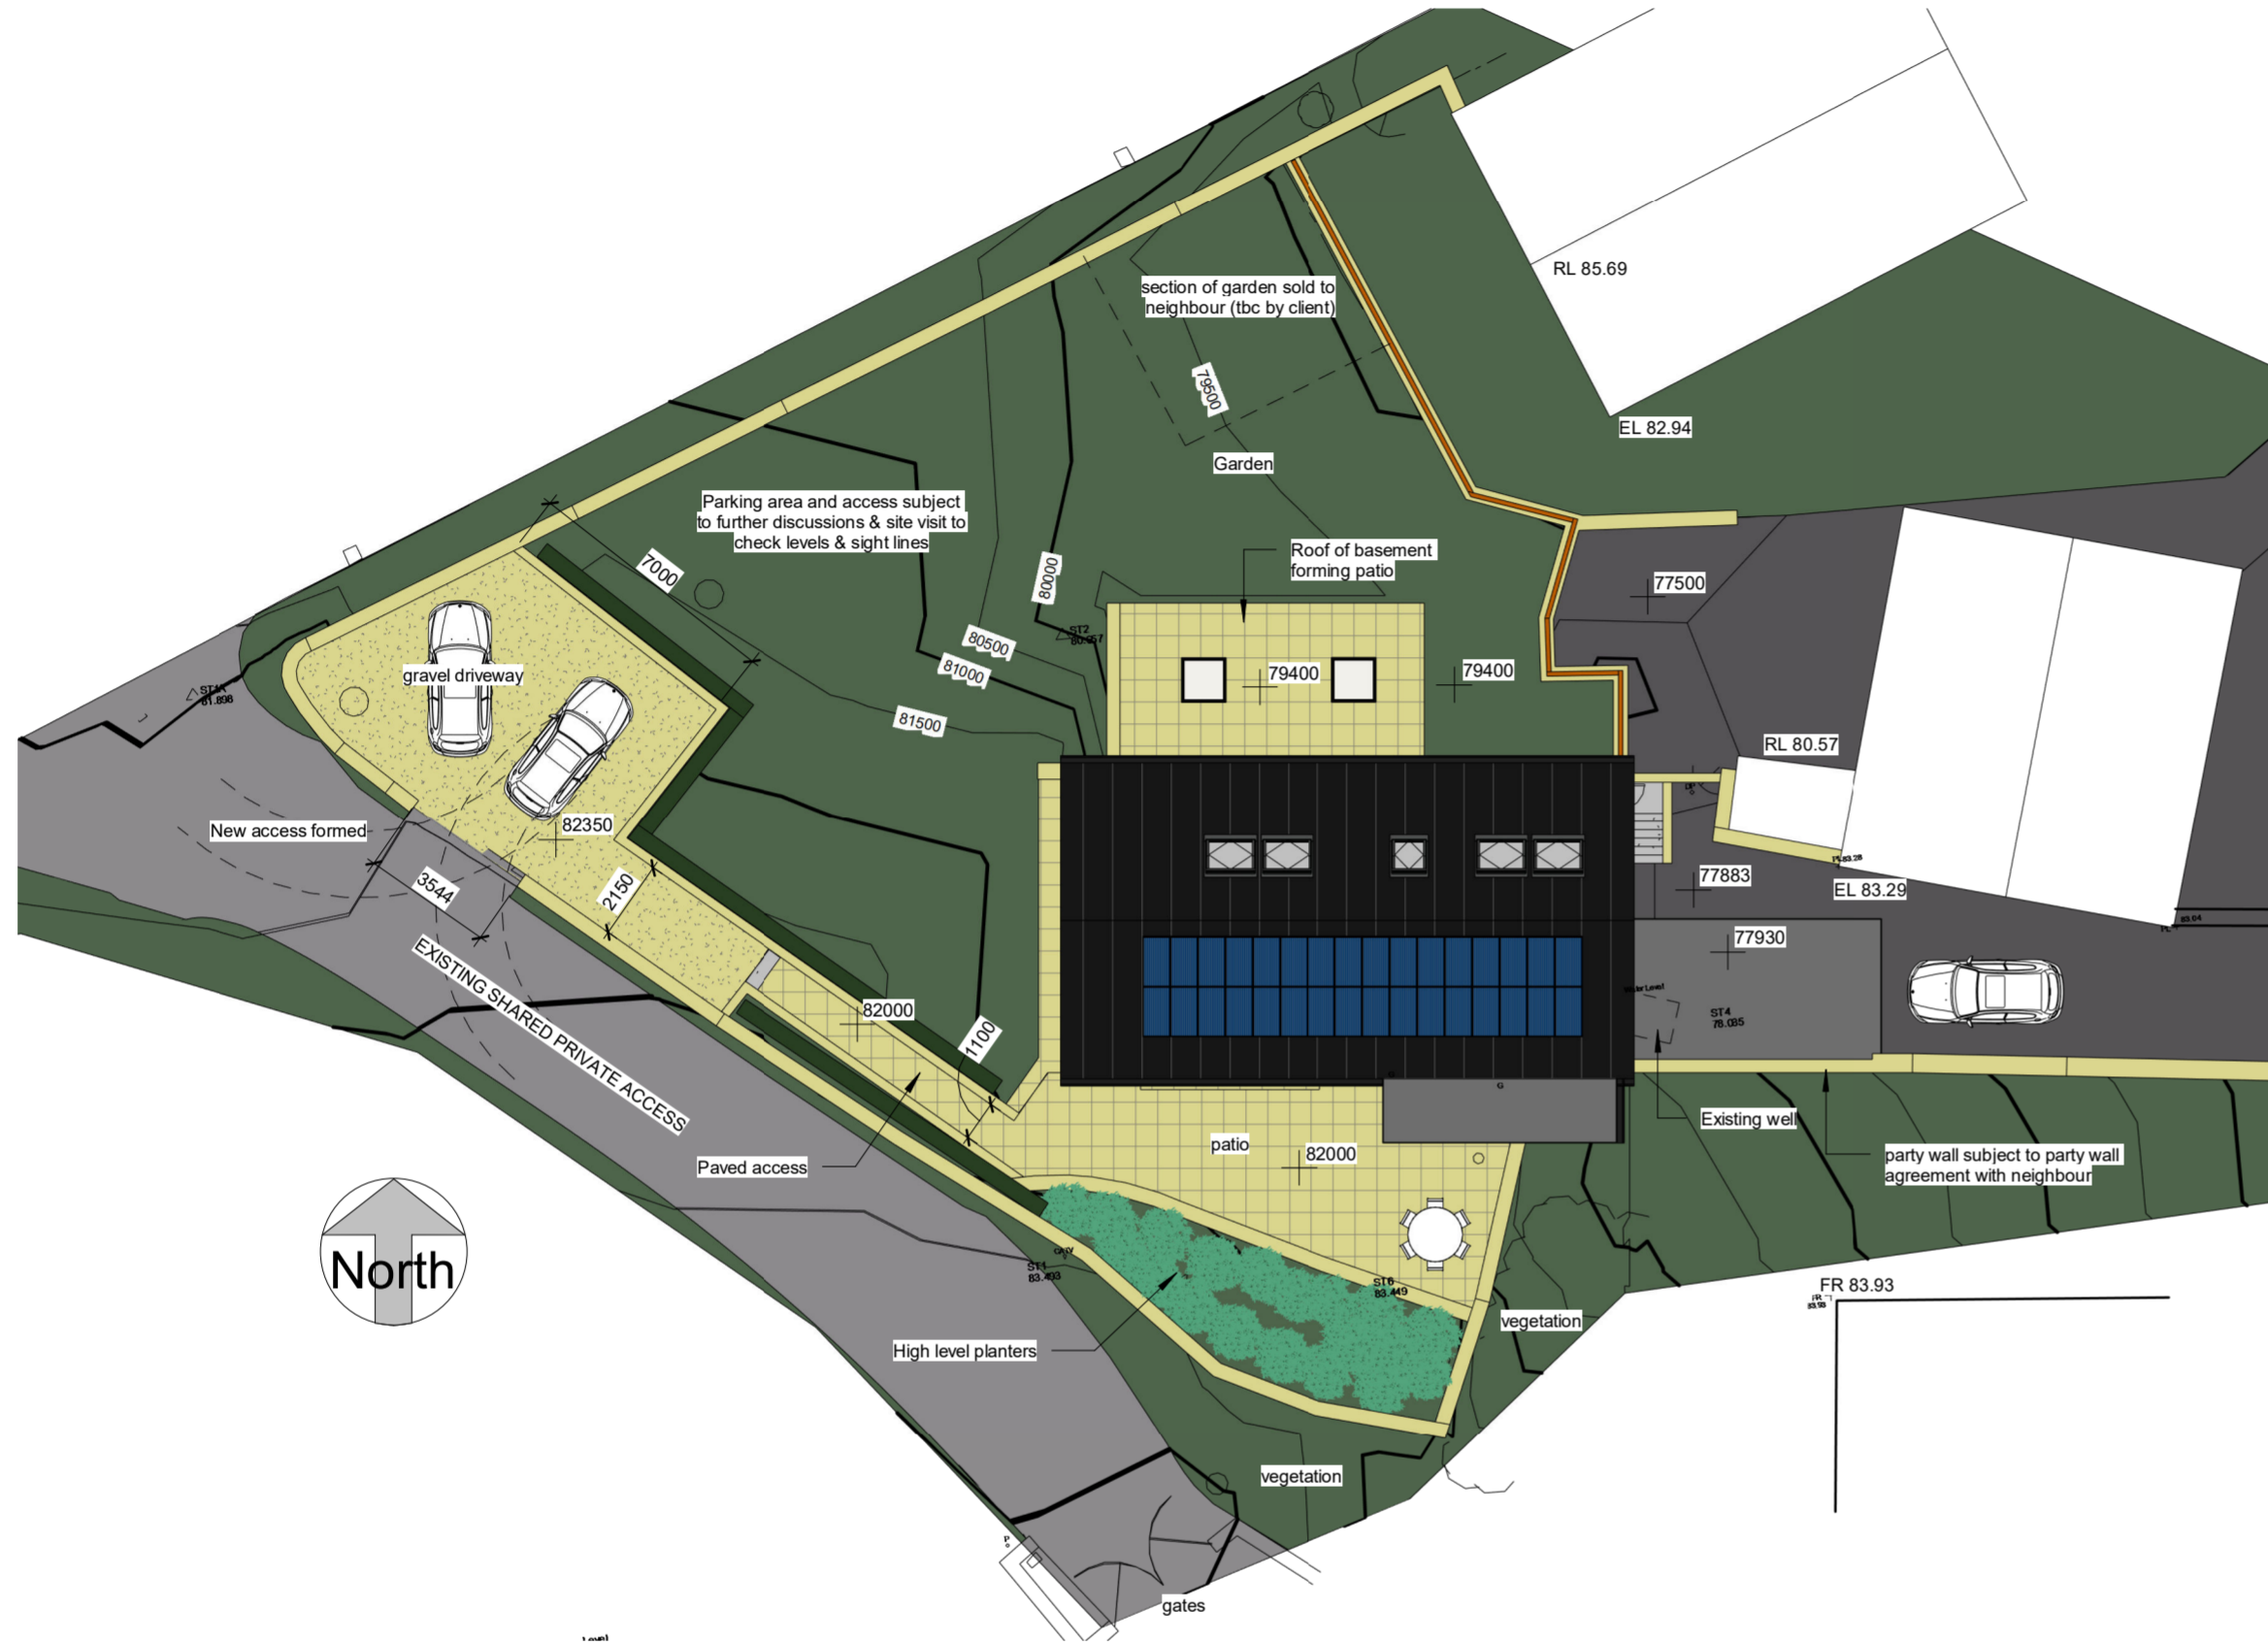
RL 85.69

section of garden sold to neighbour (tbc by client)

79500

EL 82.94

Garden

Parking area and access subject to further discussions & site visit to check levels & sight lines

7000

80000

Roof of basement forming patio

77500

80500

81000

81500

ST2 80.957

ST1 81.896

gravel driveway

79400

79400

RL 80.57

New access formed

82350

3544

2150

77883

EL 83.29

77930

EXISTING SHARED PRIVATE ACCESS

82000

1100

ST4 78.085

Existing well

party wall subject to party wall agreement with neighbour

Paved access

patio

82000

North

ST1 83.403

ST6 83.449

FR 83.93

vegetation

High level planters

vegetation

gates